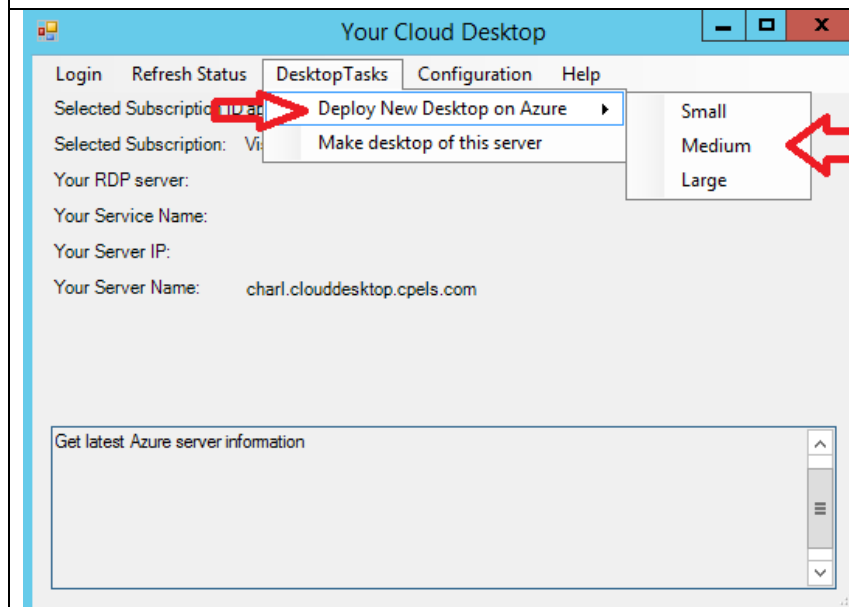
Your Cloud Desktop

Login Refresh Status DesktopTasks Configuration Help

Selected Subscriptio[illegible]

Deploy New Desktop on Azure

Make desktop of this server

Small

Medium

Large

Selected Subscription: Vi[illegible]

Your RDP server:

Your Service Name:

Your Server IP:

Your Server Name: charl.clouddesktop.cpels.com

Get latest Azure server information